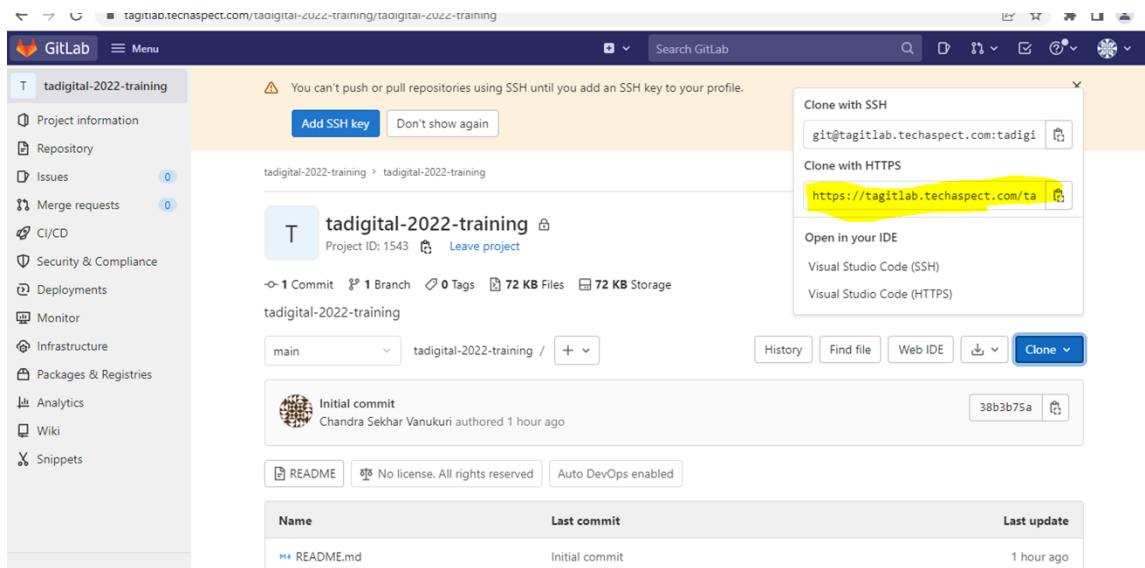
tagitlab.techaspect.com/tadigital-2022-training/tadigital-2022-training

GitLab Menu

Search GitLab

T tadigital-2022-training

Project information
Repository
Issues 0
Merge requests 0
CI/CD
Security & Compliance
Deployments
Monitor
Infrastructure
Packages & Registries
Analytics
Wiki
Snippets

You can't push or pull repositories using SSH until you add an SSH key to your profile.

Add SSH key Don't show again

tadigital-2022-training › tadigital-2022-training

T tadigital-2022-training

Project ID: 1543 Leave project

1 Commit 1 Branch 0 Tags 72 KB Files 72 KB Storage

tadigital-2022-training

main tadigital-2022-training / +

History Find file Web IDE Clone

Clone with SSH
git@tagitlab.techaspect.com:tadigi
Clone with HTTPS
https://tagitlab.techaspect.com/ta
Open in your IDE
Visual Studio Code (SSH)
Visual Studio Code (HTTPS)

Initial commit
Chandra Sekhar Vanukuri authored 1 hour ago

38b3b75a

README No license. All rights reserved Auto DevOps enabled

| Name | Last commit | Last update |
|---|---|---|
| README.md | Initial commit | 1 hour ago |